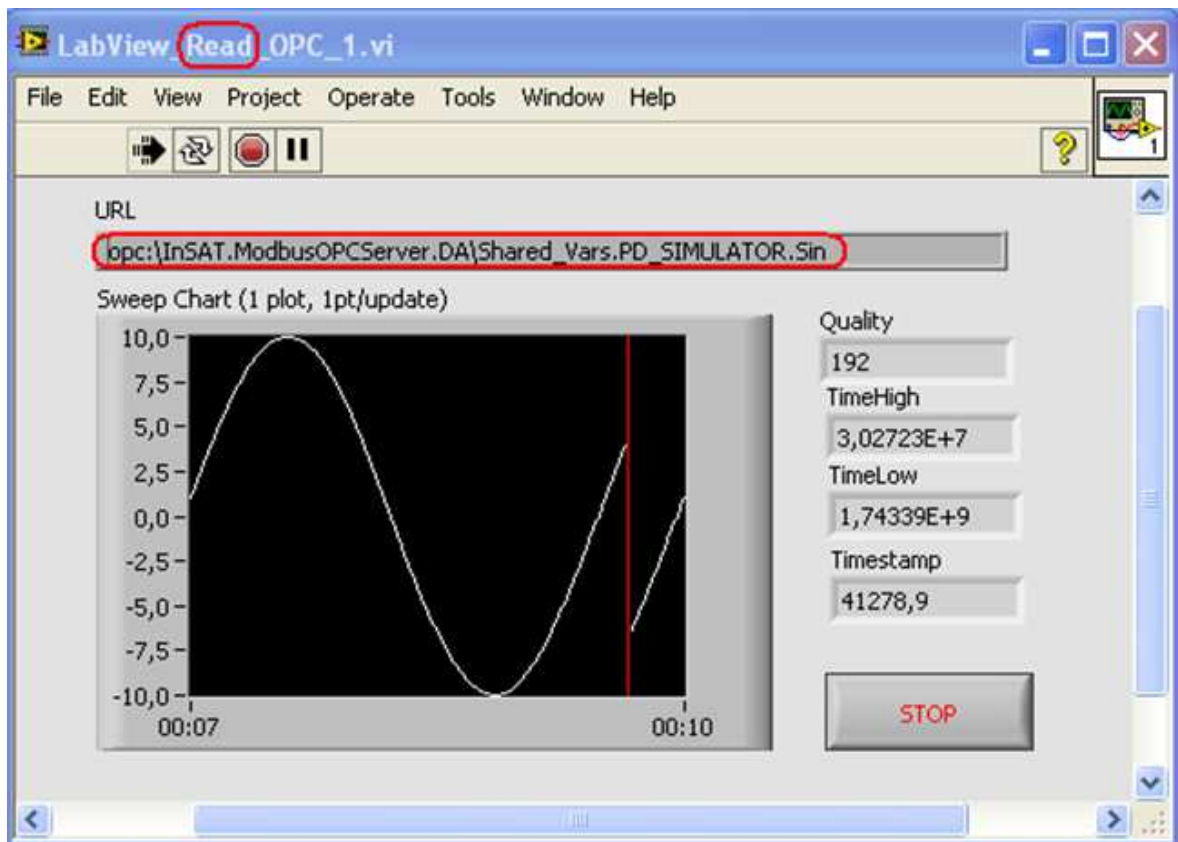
LabView_Read_OPC_1.vi

File Edit View Project Operate Tools Window Help

1

URL
opc:\InSAT.ModbusOPCServer.DA\Shared_Vars.PD_SIMULATOR.Sin

Sweep Chart (1 plot, 1pt/update)

10,0
7,5
5,0
2,5
0,0
-2,5
-5,0
-7,5
-10,0
00:07
00:10

Quality
192
TimeHigh
3,02723E+7
TimeLow
1,74339E+9
Timestamp
41278,9

STOP